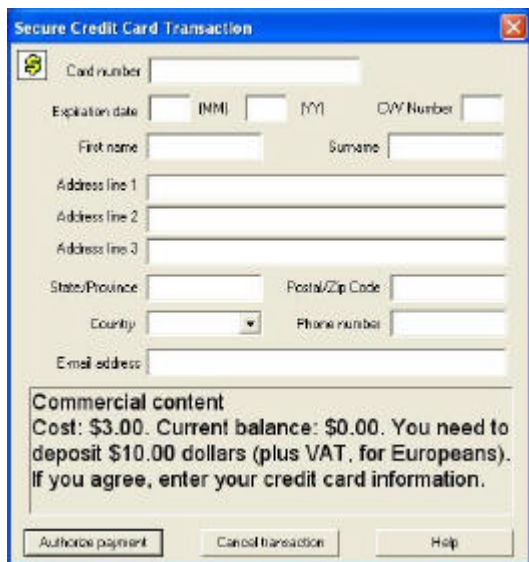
Secure Credit Card Transaction

Card number

Expiration date (MM) (YY) CVV Number

First name Surname

Address line 1

Address line 2

Address line 3

State/Province Postal/Zip Code

Country Phone number

E-mail address

Commercial content
Cost: $3.00. Current balance: $0.00. You need to deposit $10.00 dollars (plus VAT, for Europeans). If you agree, enter your credit card information.

Authorize payment Cancel transaction Help